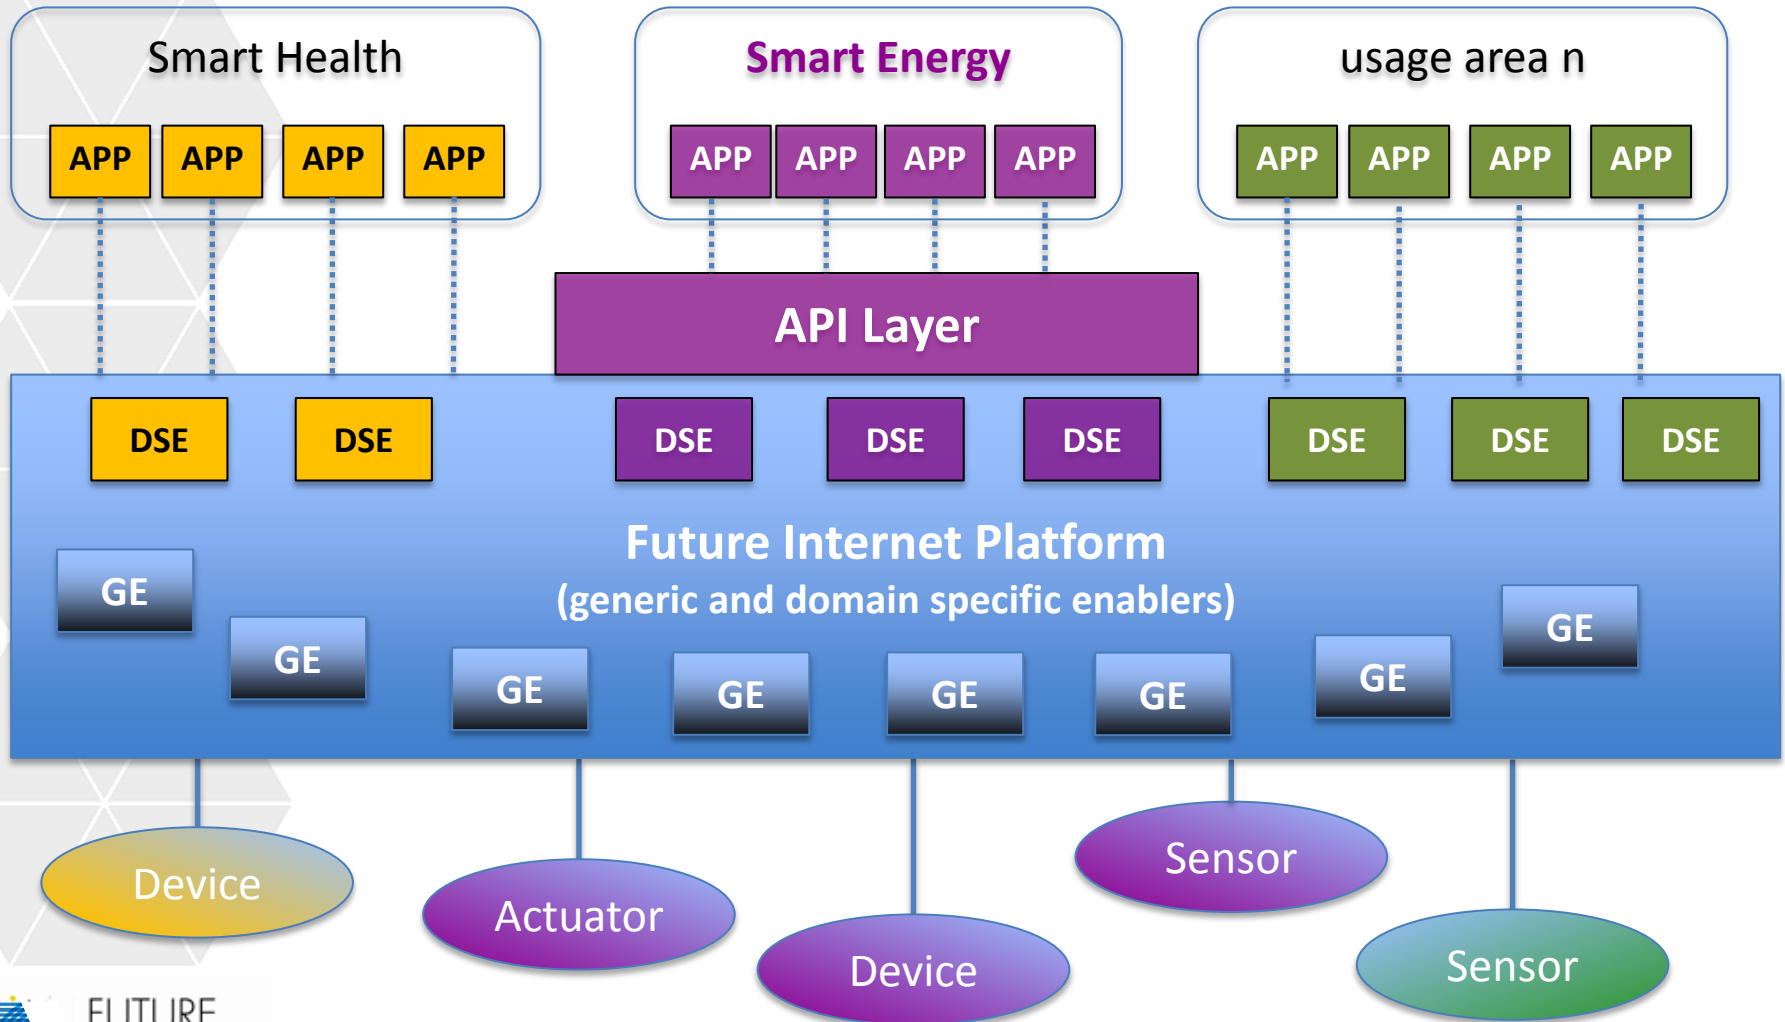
Smart Health

APP APP APP APP

Smart Energy

APP APP APP APP

usage area n

APP APP APP APP

API Layer

DSE DSE DSE DSE DSE DSE DSE DSE

Future Internet Platform
(generic and domain specific enablers)

GE GE GE GE GE GE GE GE

Device

Actuator

Device

Sensor

Sensor

FUTURE